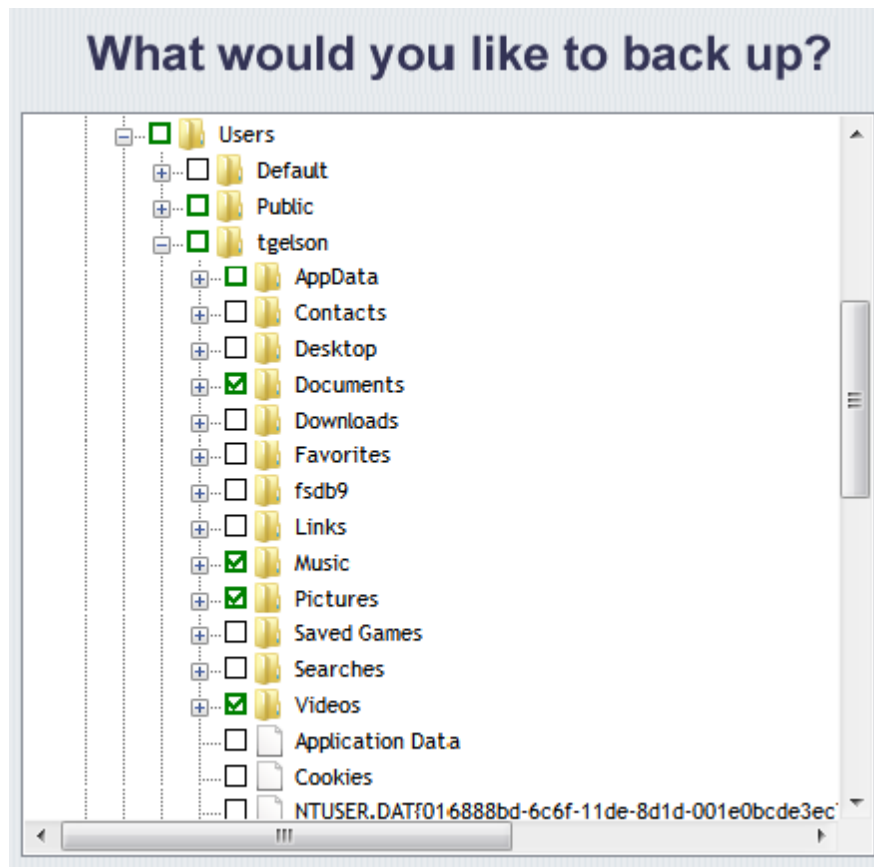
What would you like to back up?

Users
Default
Public
tgelson
AppData
Contacts
Desktop
Documents
Downloads
Favorites
fsdb9
Links
Music
Pictures
Saved Games
Searches
Videos
Application Data
Cookies
NTUSER.DAT{016888bd-6c6f-11de-8d1d-001e0bcde3ec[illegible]